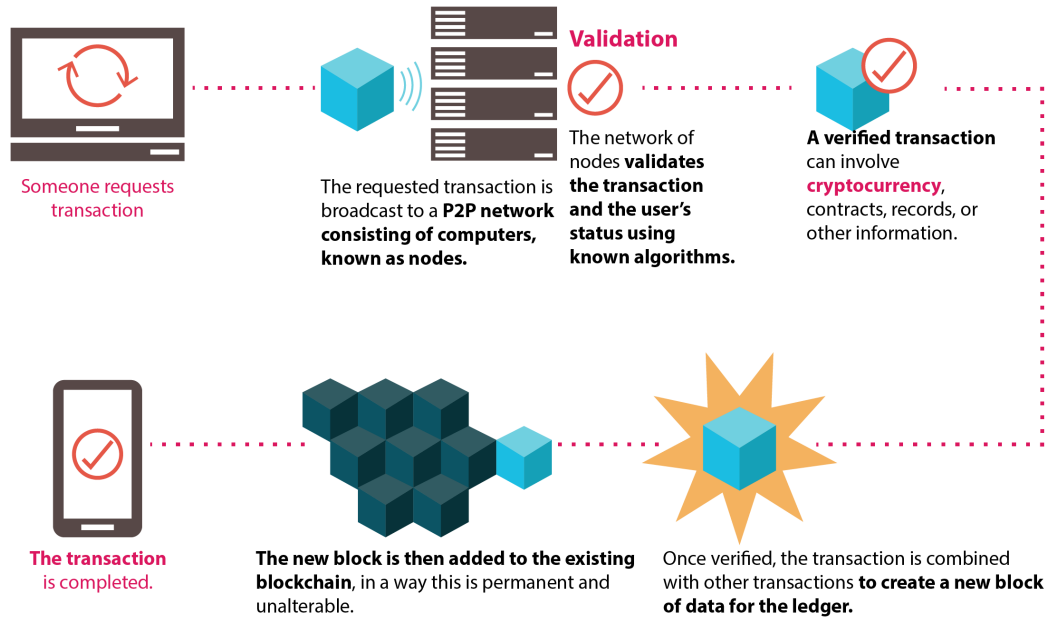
Someone requests transaction

The requested transaction is broadcast to a P2P network consisting of computers, known as nodes.

Validation

The network of nodes validates the transaction and the user's status using known algorithms.

A verified transaction can involve cryptocurrency, contracts, records, or other information.

Once verified, the transaction is combined with other transactions to create a new block of data for the ledger.

The new block is then added to the existing blockchain, in a way this is permanent and unalterable.

The transaction is completed.